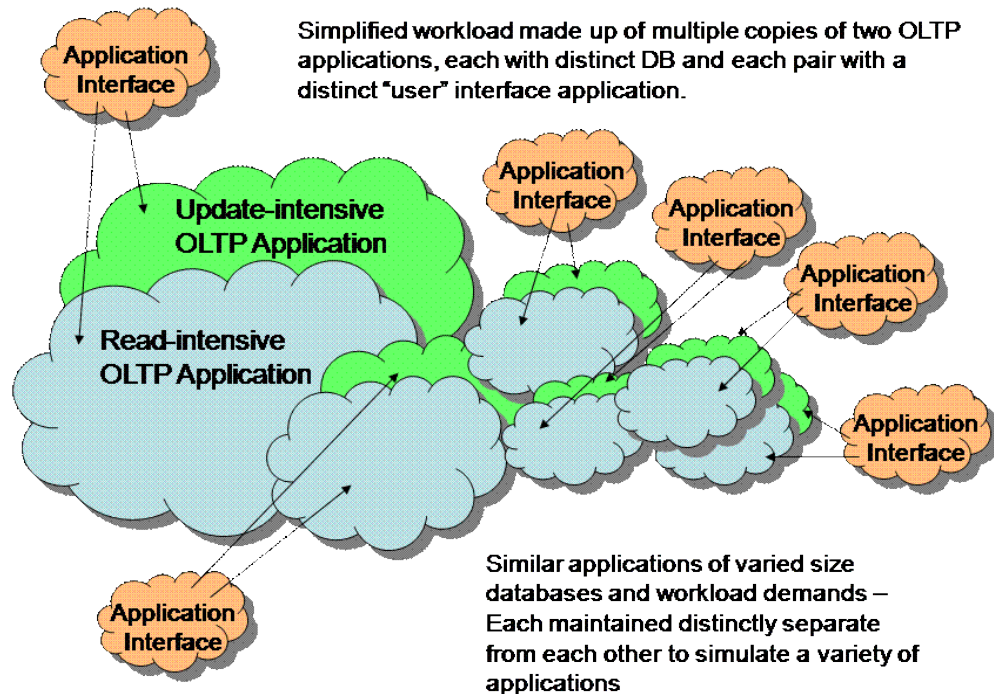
Application Interface

Simplified workload made up of multiple copies of two OLTP applications, each with distinct DB and each pair with a distinct "user" interface application.

Update-intensive OLTP Application

Read-intensive OLTP Application

Application Interface

Application Interface

Application Interface

Application Interface

Application Interface

Similar applications of varied size databases and workload demands – Each maintained distinctly separate from each other to simulate a variety of applications